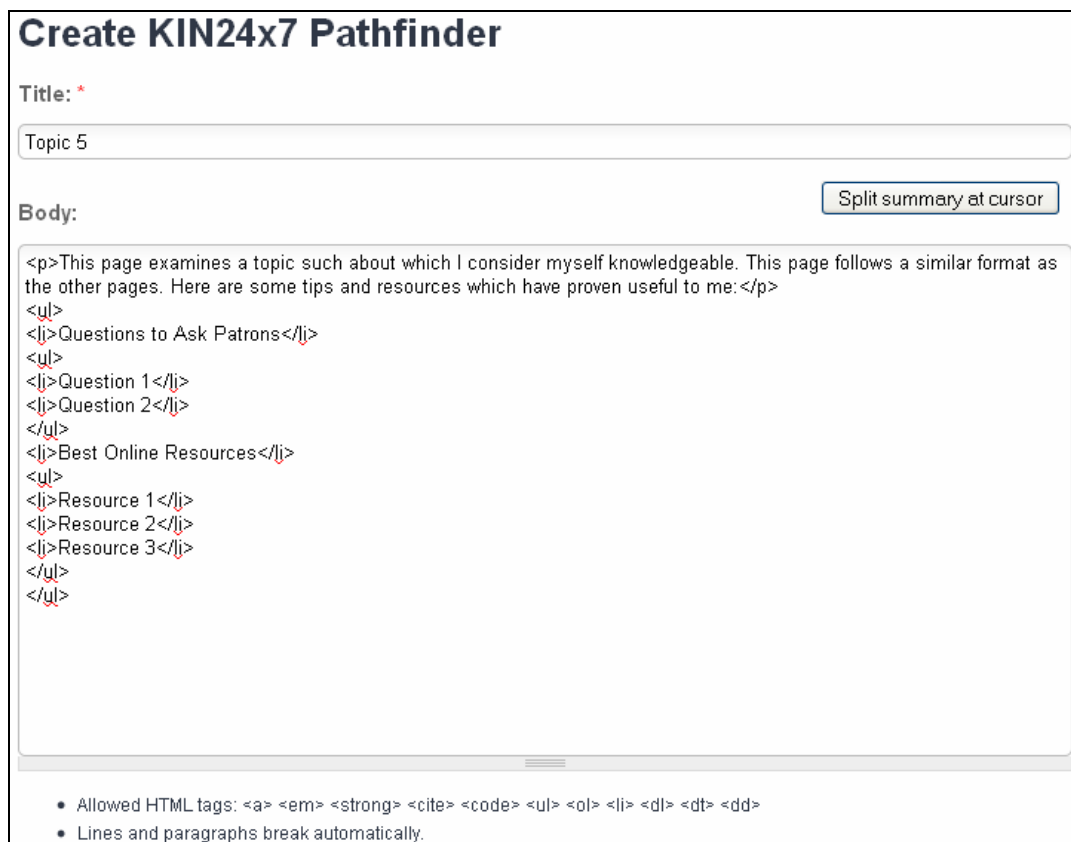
# Create KIN24x7 Pathfinder

Title: *

Topic 5

Body:

Split summary at cursor

<p>This page examines a topic such about which I consider myself knowledgeable. This page follows a similar format as the other pages. Here are some tips and resources which have proven useful to me:</p>
<ul>
<li>Questions to Ask Patrons</li>
<ul>
<li>Question 1</li>
<li>Question 2</li>
</ul>
<li>Best Online Resources</li>
<ul>
<li>Resource 1</li>
<li>Resource 2</li>
<li>Resource 3</li>
</ul>
</ul>

- Allowed HTML tags: <a> <em> <strong> <cite> <code> <ul> <ol> <li> <dl> <dt> <dd>
- Lines and paragraphs break automatically.